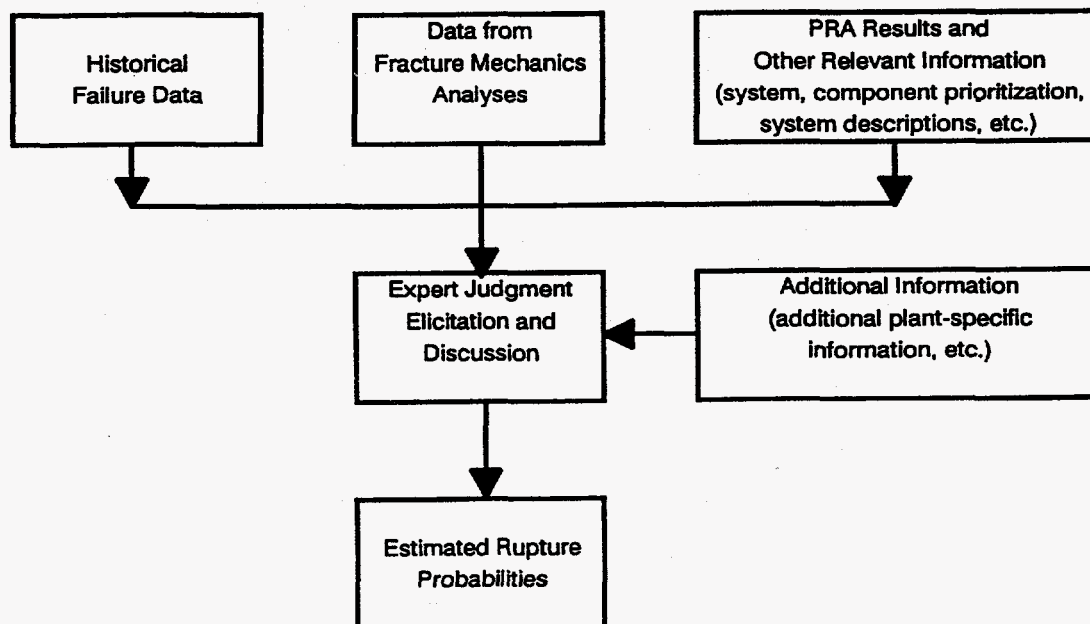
Historical Failure Data

Data from Fracture Mechanics Analyses

PRA Results and Other Relevant Information (system, component prioritization, system descriptions, etc.)

Expert Judgment Elicitation and Discussion

Additional Information (additional plant-specific information, etc.)

Estimated Rupture Probabilities